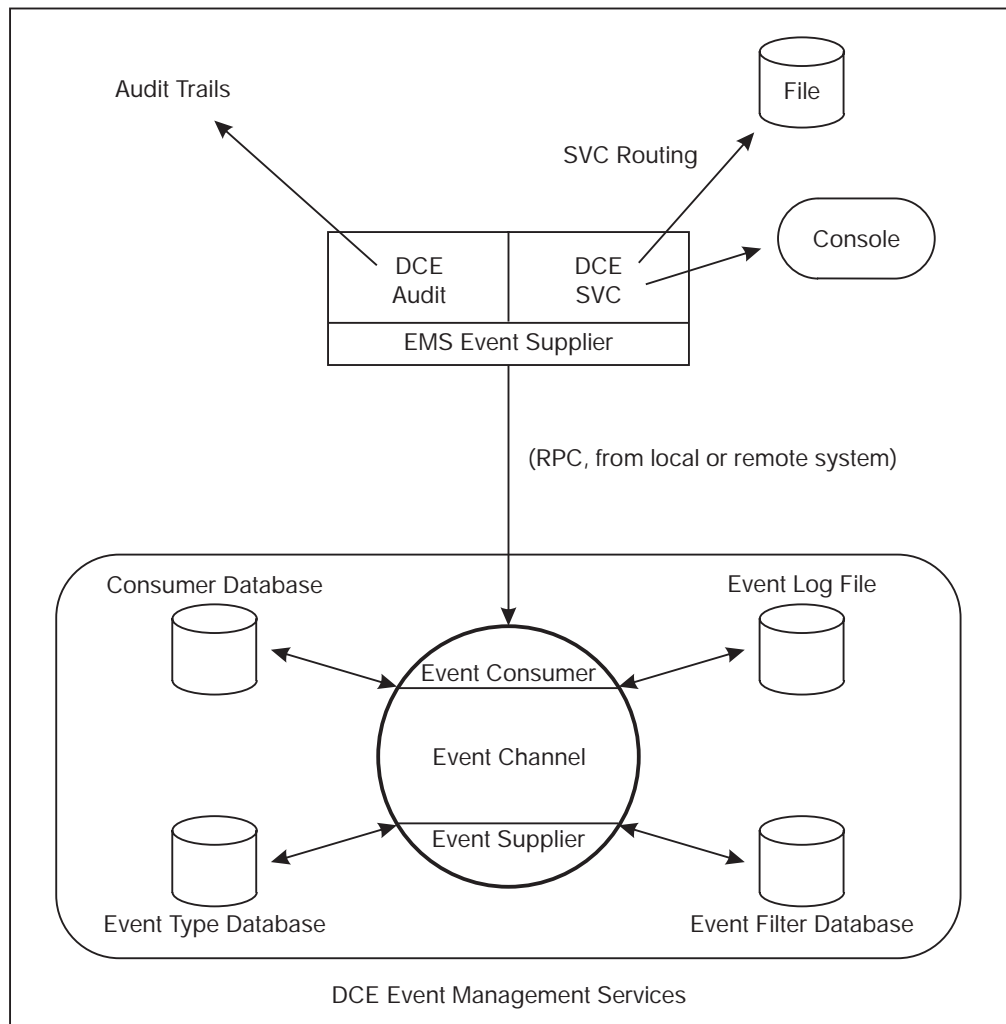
Audit Trails

File

SVC Routing

Console

DCE Audit

DCE SVC

EMS Event Supplier

(RPC, from local or remote system)

Consumer Database

Event Log File

Event Consumer

Event Channel

Event Supplier

Event Type Database

Event Filter Database

DCE Event Management Services